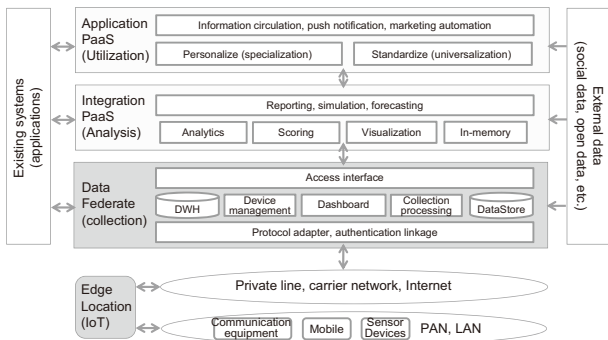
Existing systems (applications)

Application PaaS (Utilization)

Information circulation, push notification, marketing automation

Personalize (specialization)

Standardize (universalization)

Integration PaaS (Analysis)

Reporting, simulation, forecasting

Analytics

Scoring

Visualization

In-memory

Data Federate (collection)

Access interface

DWH

Device management

Dashboard

Collection processing

DataStore

Protocol adapter, authentication linkage

External data (social data, open data, etc.)

Edge Location (IoT)

Private line, carrier network, Internet

Communication equipment

Mobile

Sensor Devices

PAN, LAN